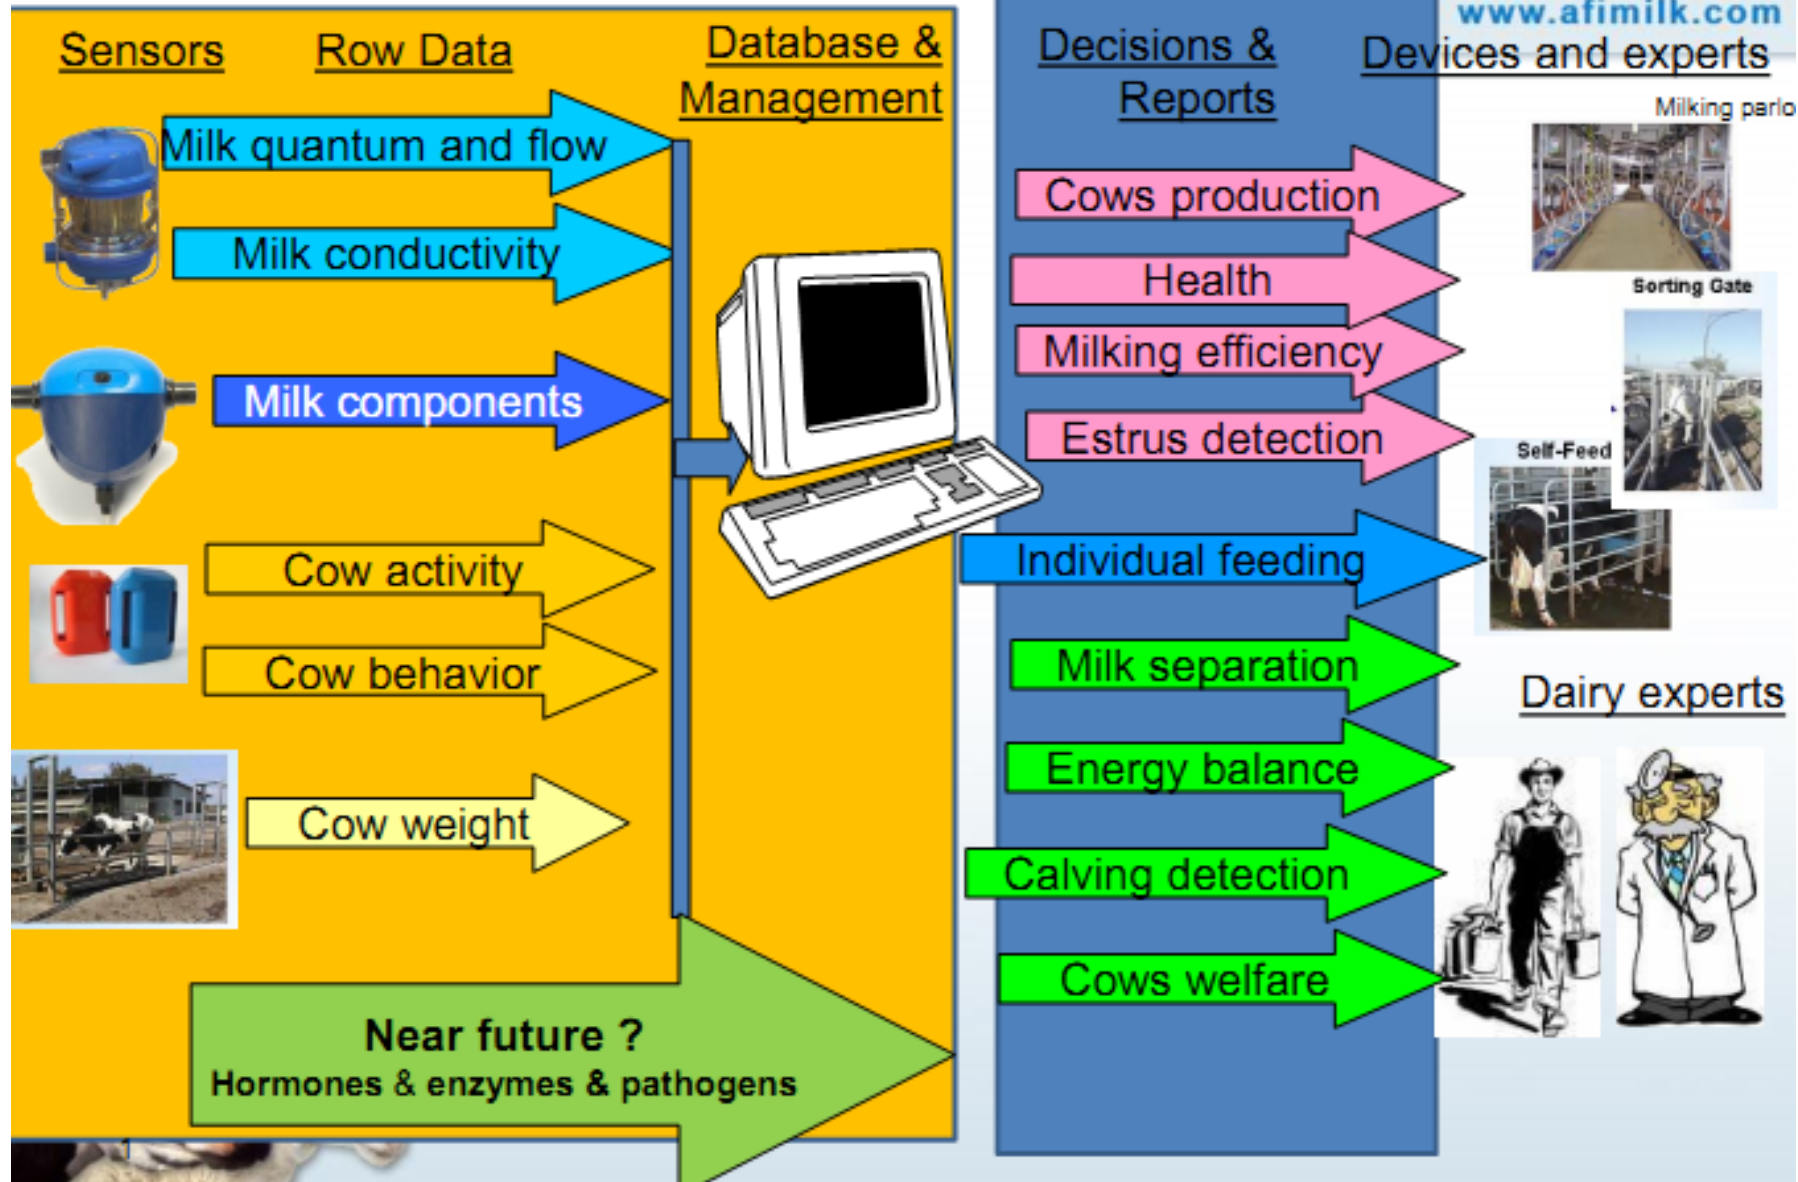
www.afimilk.com

Sensors Row Data Database & Management

Decisions & Reports

Devices and experts

Milking parlo

Milk quantum and flow

Milk conductivity

Milk components

Cow activity

Cow behavior

Cow weight

Near future ?
Hormones & enzymes & pathogens

Cows production

Health

Milking efficiency

Estrus detection

Individual feeding

Milk separation

Energy balance

Calving detection

Cows welfare

Sorting Gate

Self-Feed

Dairy experts